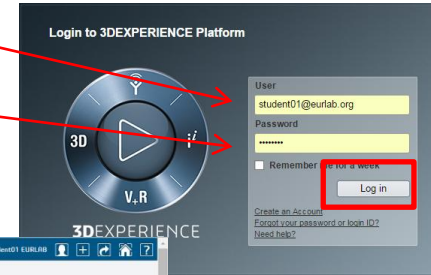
Login to 3DEXPERIENCE Platform

3D

i

V+R

3DEXPERIENCE

User

student01@eurlab.org

Password

••••••••

Remember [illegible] for a week

Log in

Create an Account

Forgot your password or login ID?

Need help?

ent01 EURLAB

?